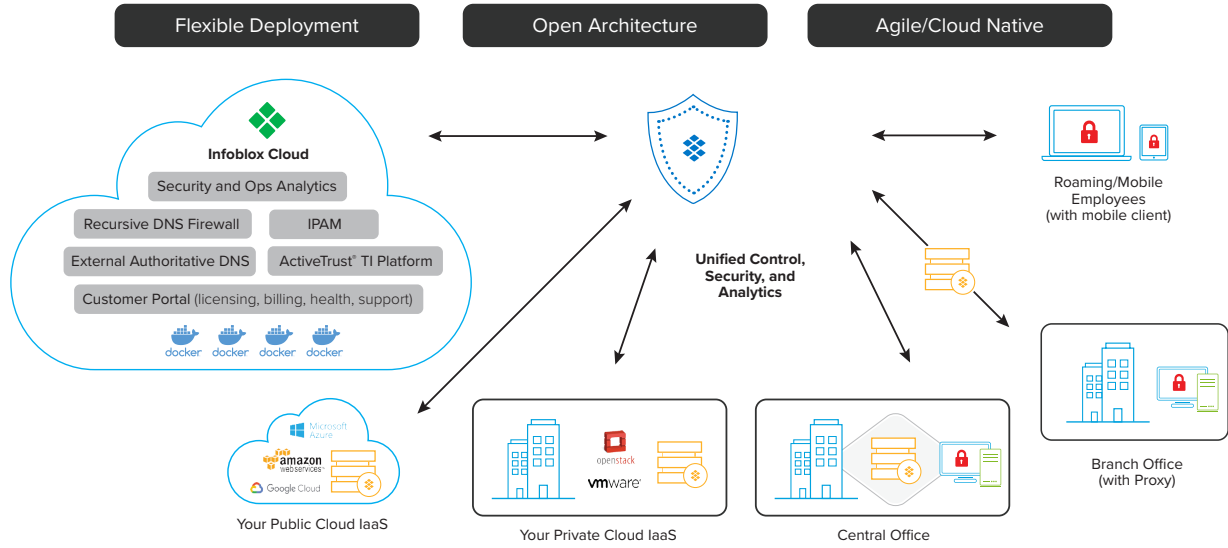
Flexible Deployment

Open Architecture

Agile/Cloud Native

Infoblox Cloud

Security and Ops Analytics

Recursive DNS Firewall

IPAM

External Authoritative DNS

ActiveTrust® TI Platform

Customer Portal (licensing, billing, health, support)

docker docker docker docker

Unified Control, Security, and Analytics

Roaming/Mobile Employees (with mobile client)

Microsoft Azure

amazon web services

Google Cloud

Your Public Cloud IaaS

openstack

vmware

Your Private Cloud IaaS

Central Office

Branch Office (with Proxy)